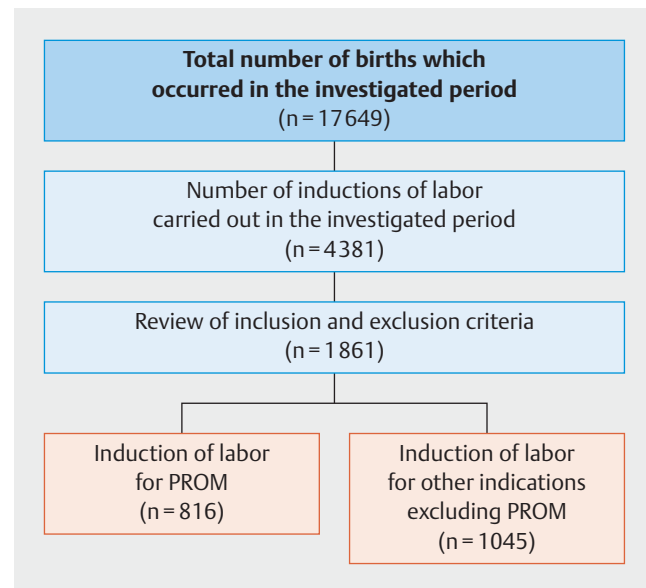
**Total number of births which occurred in the investigated period**
(n = 17649)

Number of inductions of labor carried out in the investigated period
(n = 4381)

Review of inclusion and exclusion criteria
(n = 1861)

Induction of labor for PROM
(n = 816)

Induction of labor for other indications excluding PROM
(n = 1045)